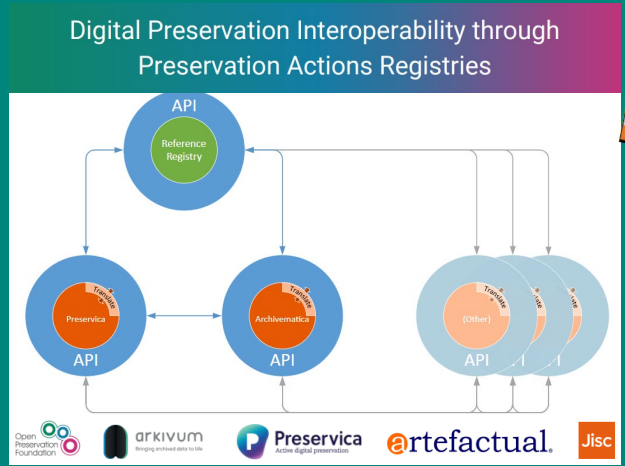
Digital Preservation Interoperability through Preservation Actions Registries

API

Reference Registry

Translate

Preservica

API

Translate

Archivematica

API

Translate

(Other)

API

Translate

Translate

Open Preservation Foundation

arkivum
Bringing archived data to life

Preservica
Active digital preservation

artefactual

Jisc